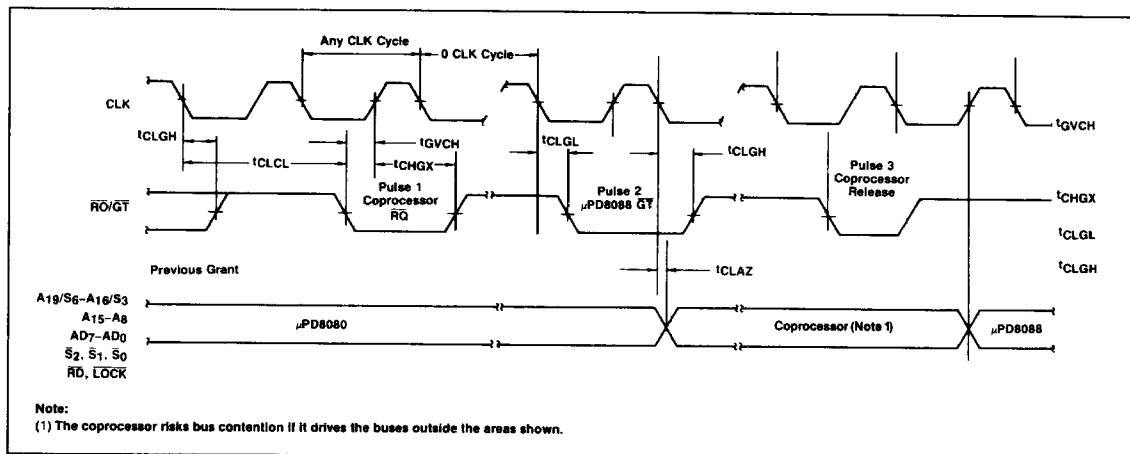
Any CLK Cycle

0 CLK Cycle

CLK

$t_{CLGH}$

$t_{CLCL}$

$t_{GVCH}$

$t_{CHGX}$

$t_{CLGL}$

$t_{CLGH}$

$t_{GVCH}$

Pulse 1 Coprocessor $\overline{RQ}$

Pulse 2 µPD8088 $\overline{GT}$

Pulse 3 Coprocessor Release

$\overline{RO}/\overline{GT}$

$t_{CHGX}$

$t_{CLGL}$

Previous Grant

$t_{CLAZ}$

$t_{CLGH}$

$A_{19}/S_6–A_{16}/S_3$
$A_{15}–A_8$
$AD_7–AD_0$
$\bar{S}_2, \bar{S}_1, \bar{S}_0$
$\overline{RD}$, $\overline{LOCK}$

µPD8080

Coprocessor (Note 1)

µPD8088

Note:
(1) The coprocessor risks bus contention if it drives the buses outside the areas shown.